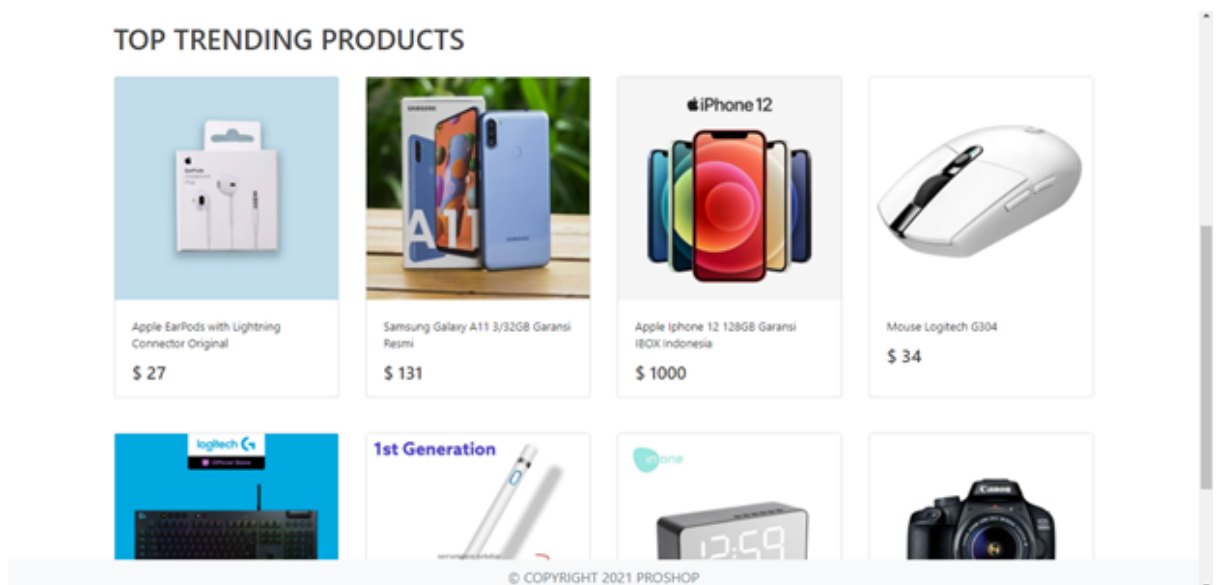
TOP TRENDING PRODUCTS

iPhone 12

Apple EarPods with Lightning Connector Original

$ 27

Samsung Galaxy A11 3/32GB Garansi Resmi

$ 131

Apple Iphone 12 128GB Garansi IBOX Indonesia

$ 1000

Mouse Logitech G304

$ 34

logitech

1st Generation

Canon

© COPYRIGHT 2021 PROSHOP